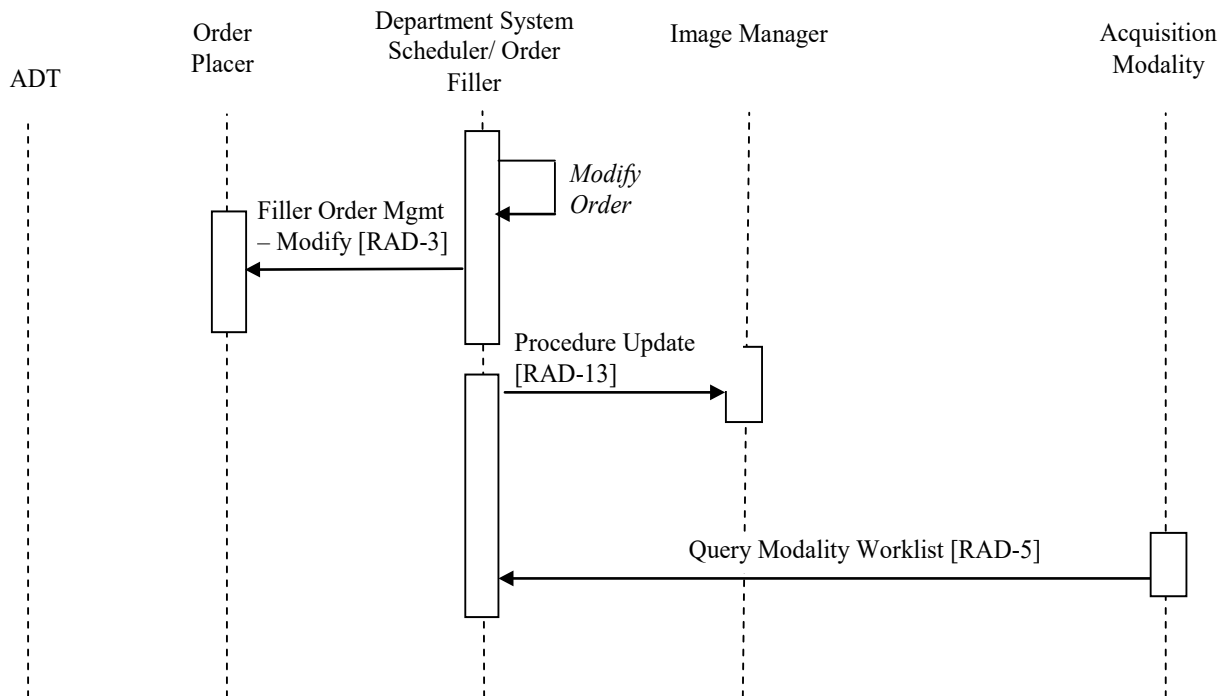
ADT

Order Placer

Department System Scheduler/ Order Filler

Image Manager

Acquisition Modality

Modify Order

Filler Order Mgmt – Modify [RAD-3]

Procedure Update [RAD-13]

Query Modality Worklist [RAD-5]